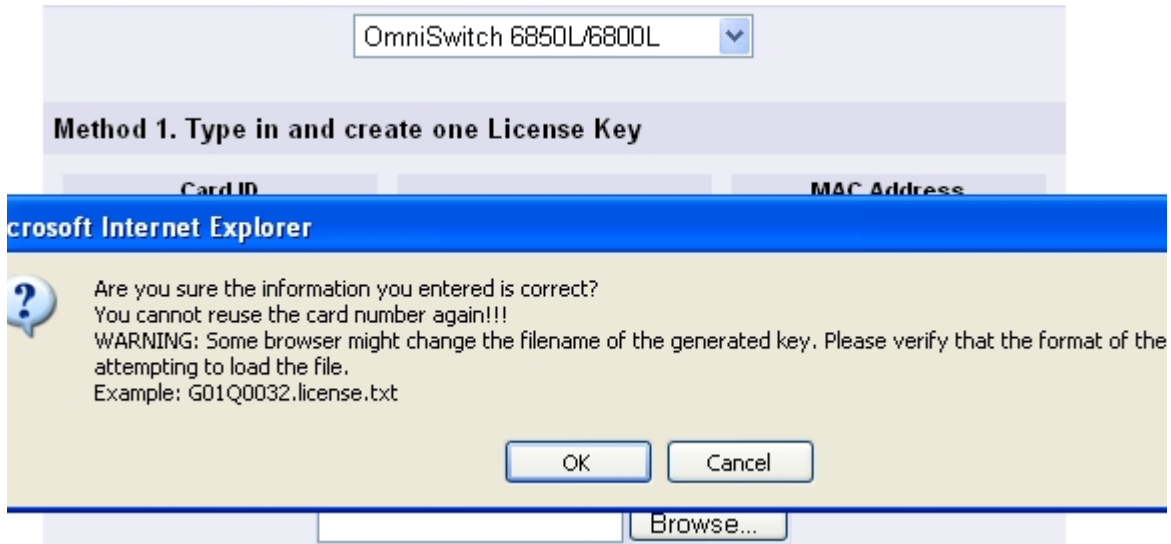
OmniSwitch 6850L/6800L

Method 1. Type in and create one License Key

Card ID

MAC Address

crosoft Internet Explorer

Are you sure the information you entered is correct?
You cannot reuse the card number again!!!
WARNING: Some browser might change the filename of the generated key. Please verify that the format of the
attempting to load the file.
Example: G01Q0032.license.txt

OK Cancel

Browse...